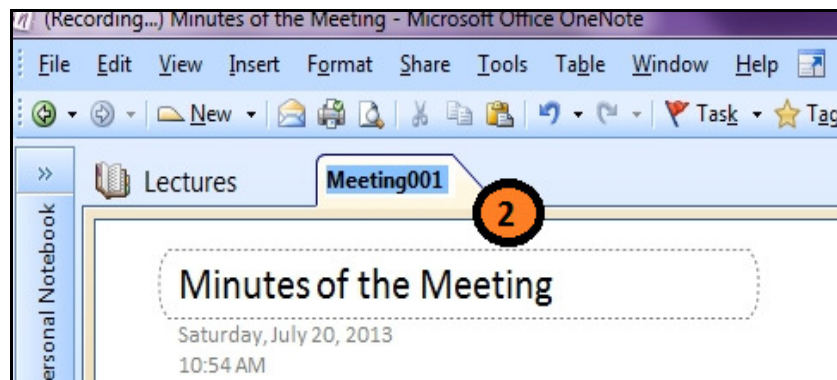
(Recording...) Minutes of the Meeting - Microsoft Office OneNote

File Edit View Insert Format Share Tools Table Window Help

New Task Tag

»

ersonal Notebook

Lectures

Meeting001

2

Minutes of the Meeting

Saturday, July 20, 2013
10:54 AM